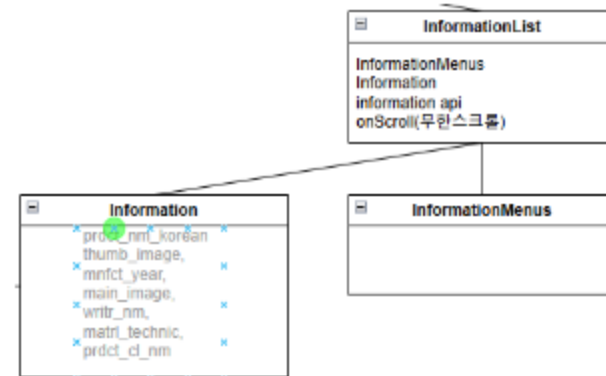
InformationList

InformationMenus
Information
information api
onScroll(무한스크롤)

Information

prdct_nm_korean
thumb_image,
mnfct_year,
main_image,
writr_nm,
matrl_technic,
prdct_cl_nm

InformationMenus